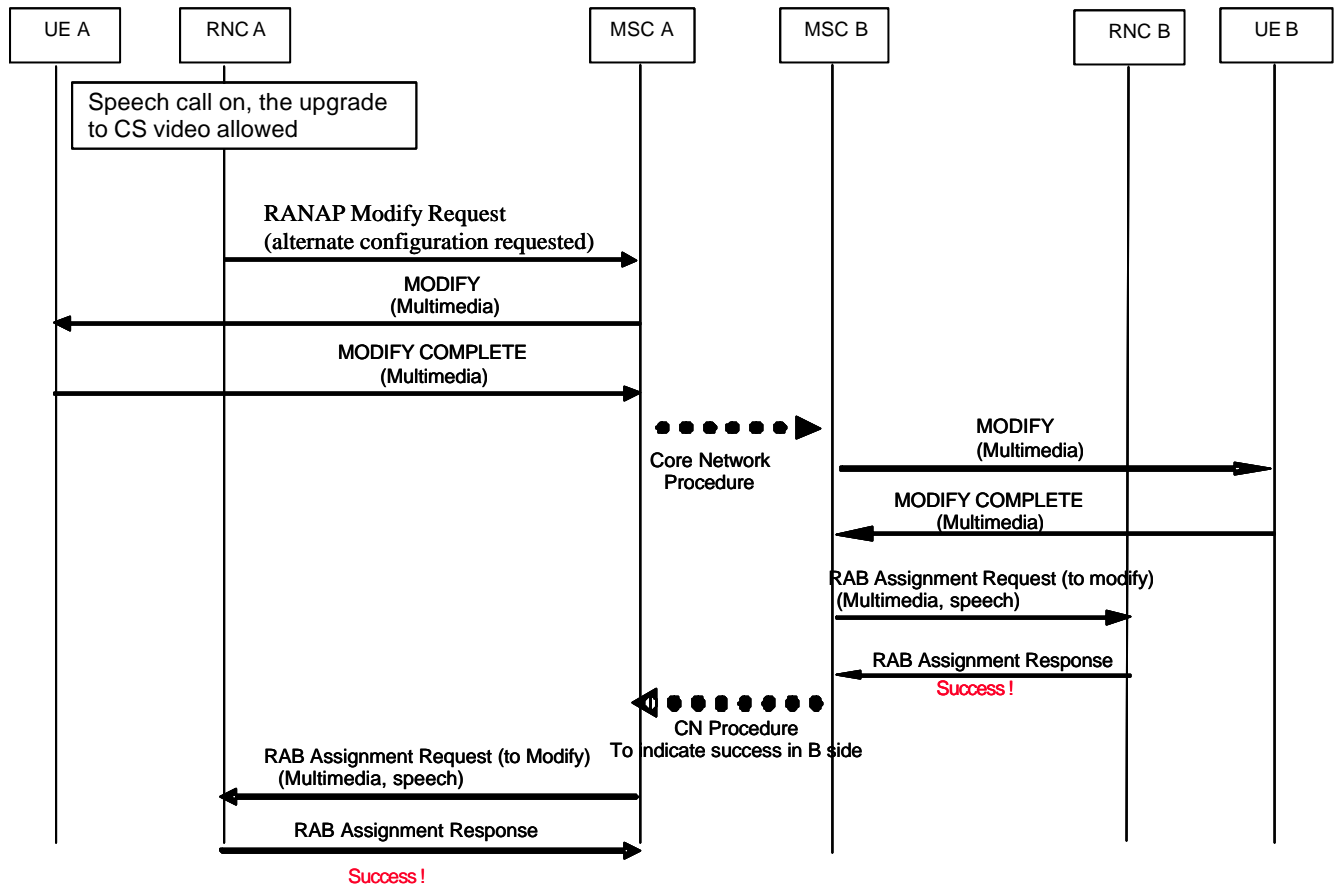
UE A

RNC A

MSC A

MSC B

RNC B

UE B

Speech call on, the upgrade to CS video allowed

RANAP Modify Request (alternate configuration requested)

MODIFY (Multimedia)

MODIFY COMPLETE (Multimedia)

Core Network Procedure

MODIFY (Multimedia)

MODIFY COMPLETE (Multimedia)

RAB Assignment Request (to modify) (Multimedia, speech)

RAB Assignment Response

Success !

CN Procedure To indicate success in B side

RAB Assignment Request (to Modify) (Multimedia, speech)

RAB Assignment Response

Success !